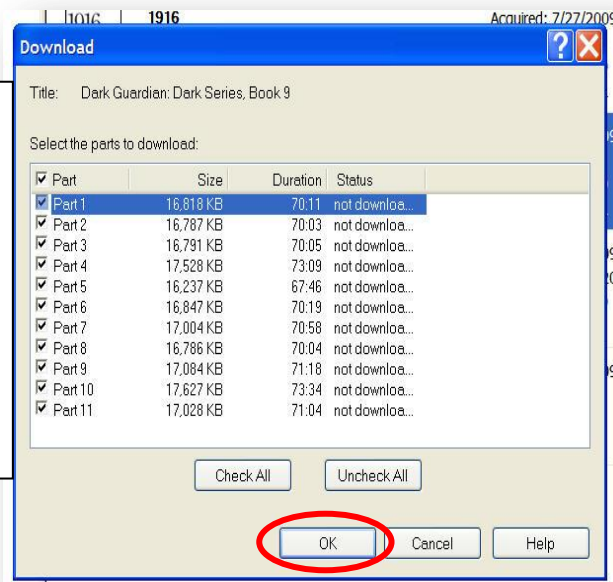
1016 1916 Acquired: 7/27/2009

Download

Title: Dark Guardian: Dark Series, Book 9

Select the parts to download:

| Part | Size | Duration | Status |
|---|---|---|---|
| Part 1 | 16,818 KB | 70:11 | not downloa... |
| Part 2 | 16,787 KB | 70:03 | not downloa... |
| Part 3 | 16,791 KB | 70:05 | not downloa... |
| Part 4 | 17,528 KB | 73:09 | not downloa... |
| Part 5 | 16,237 KB | 67:46 | not downloa... |
| Part 6 | 16,847 KB | 70:19 | not downloa... |
| Part 7 | 17,004 KB | 70:58 | not downloa... |
| Part 8 | 16,786 KB | 70:04 | not downloa... |
| Part 9 | 17,084 KB | 71:18 | not downloa... |
| Part 10 | 17,627 KB | 73:34 | not downloa... |
| Part 11 | 17,028 KB | 71:04 | not downloa... |

Check All Uncheck All

OK Cancel Help